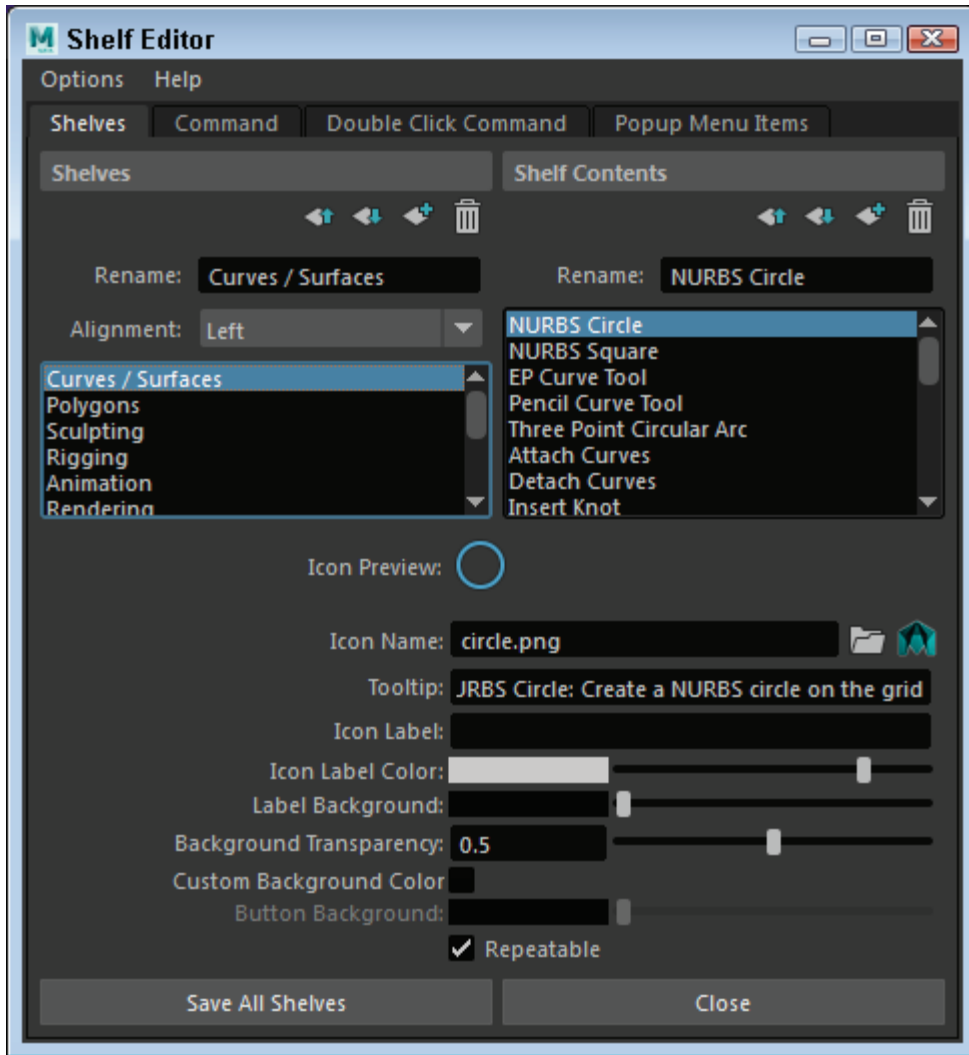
Shelf Editor

Options Help

Shelves | Command | Double Click Command | Popup Menu Items

Shelves

Rename: Curves / Surfaces

Alignment: Left

Curves / Surfaces
Polygons
Sculpting
Rigging
Animation
Rendering

Shelf Contents

Rename: NURBS Circle

NURBS Circle
NURBS Square
EP Curve Tool
Pencil Curve Tool
Three Point Circular Arc
Attach Curves
Detach Curves
Insert Knot

Icon Preview:

Icon Name: circle.png

Tooltip: JRBS Circle: Create a NURBS circle on the grid

Icon Label:

Icon Label Color:

Label Background:

Background Transparency: 0.5

Custom Background Color

Button Background:

Repeatable

Save All Shelves

Close